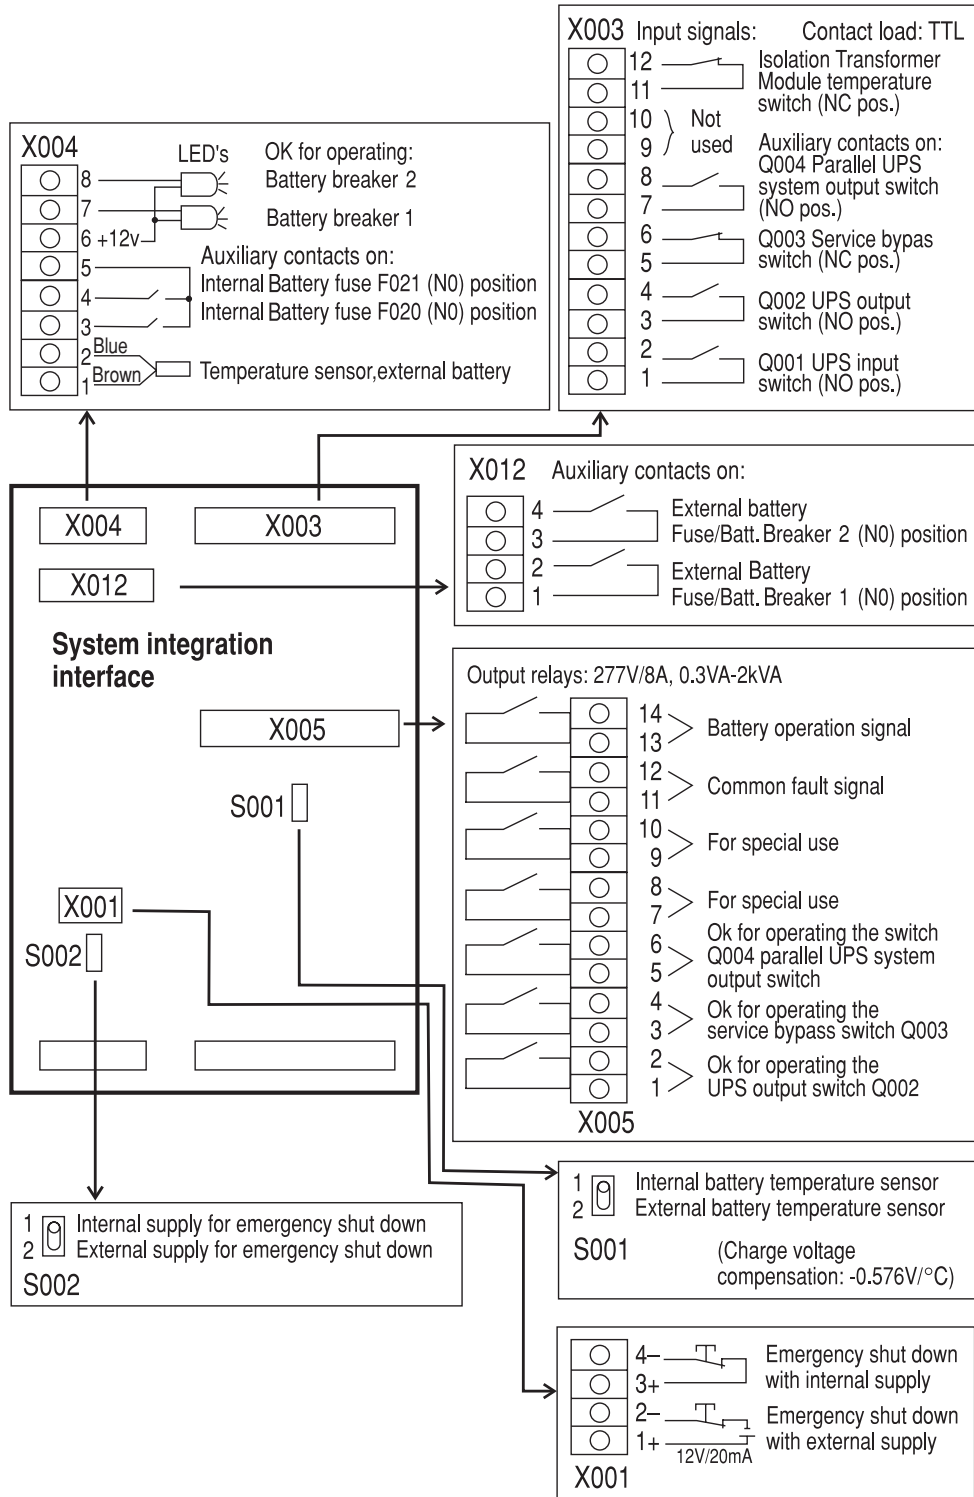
X003 Input signals: Contact load: TTL

12
11
Isolation Transformer Module temperature switch (NC pos.)

10
9
Not used

8
7
Auxiliary contacts on: Q004 Parallel UPS system output switch (NO pos.)

6
5
Q003 Service bypas switch (NC pos.)

4
3
Q002 UPS output switch (NO pos.)

2
1
Q001 UPS input switch (NO pos.)

X004
LED's
OK for operating:
8
Battery breaker 2
7
Battery breaker 1
6 +12v
Auxiliary contacts on:
5
Internal Battery fuse F021 (N0) position
4
Internal Battery fuse F020 (N0) position
3
2 Blue
1 Brown
Temperature sensor,external battery

X004
X003
X012

System integration interface

X005
S001
X001
S002

X012 Auxiliary contacts on:
4
3
External battery Fuse/Batt. Breaker 2 (N0) position
2
1
External Battery Fuse/Batt. Breaker 1 (N0) position

Output relays: 277V/8A, 0.3VA-2kVA
14
13
Battery operation signal
12
11
Common fault signal
10
9
For special use
8
7
For special use
6
5
Ok for operating the switch Q004 parallel UPS system output switch
4
3
Ok for operating the service bypass switch Q003
2
1
Ok for operating the UPS output switch Q002
X005

1 Internal battery temperature sensor
2 External battery temperature sensor
S001
(Charge voltage compensation: -0.576V/°C)

1 Internal supply for emergency shut down
2 External supply for emergency shut down
S002

4–
3+
Emergency shut down with internal supply
2–
1+
12V/20mA
Emergency shut down with external supply
X001